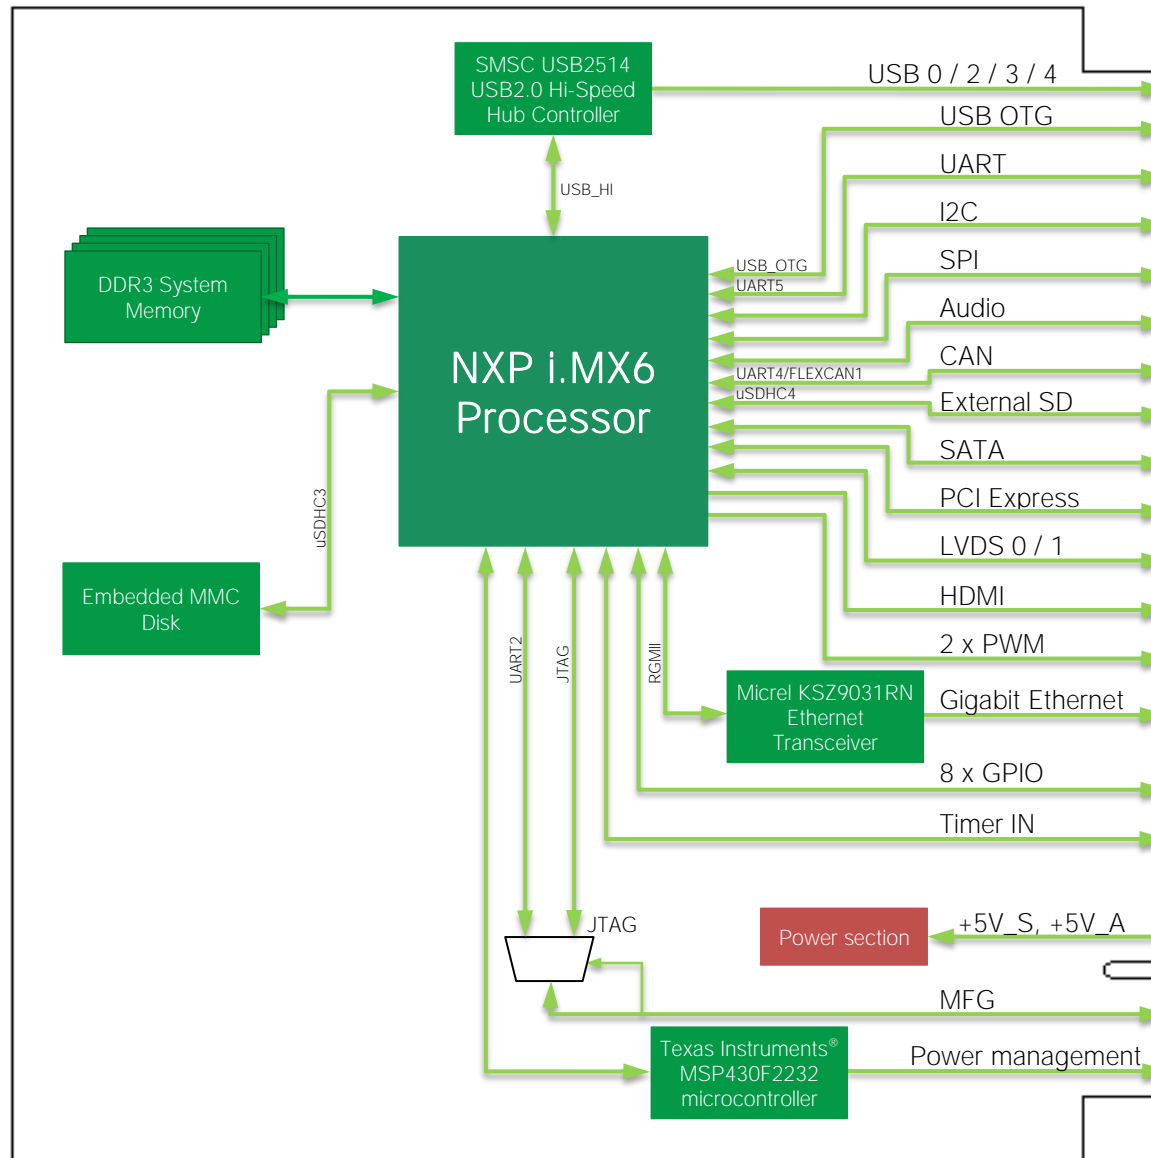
SMSC USB2514
USB2.0 Hi-Speed
Hub Controller

USB 0 / 2 / 3 / 4

USB_HI

USB OTG

UART

I2C

SPI

Audio

CAN

External SD

SATA

PCI Express

LVDS 0 / 1

HDMI

2 x PWM

Gigabit Ethernet

8 x GPIO

Timer IN

DDR3 System
Memory

NXP i.MX6
Processor

USB_OTG
UART5
UART4/FLEXCAN1
uSDHC4

uSDHC3

Embedded MMC
Disk

UART2

JTAG

RGMII

Micrel KSZ9031RN
Ethernet
Transceiver

JTAG

Power section

+5V_S, +5V_A

MFG

Texas Instruments®
MSP430F2232
microcontroller

Power management